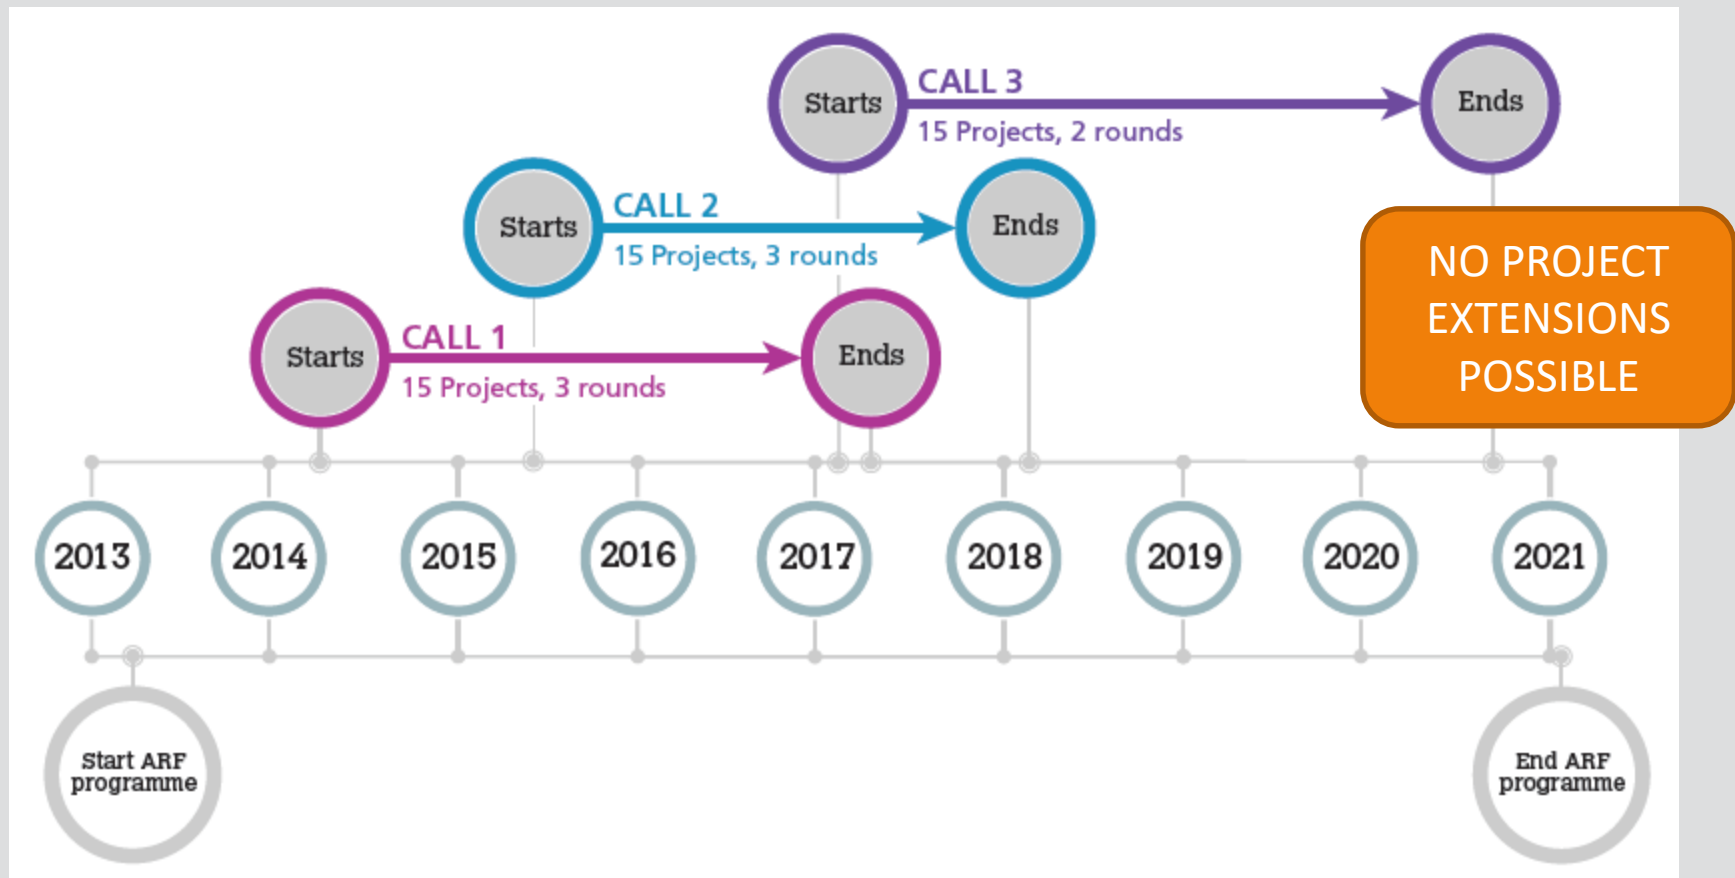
Starts

CALL 3

15 Projects, 2 rounds

Ends

Starts

CALL 2

15 Projects, 3 rounds

Ends

NO PROJECT EXTENSIONS POSSIBLE

Starts

CALL 1

15 Projects, 3 rounds

Ends

2013

2014

2015

2016

2017

2018

2019

2020

2021

Start ARF programme

End ARF programme